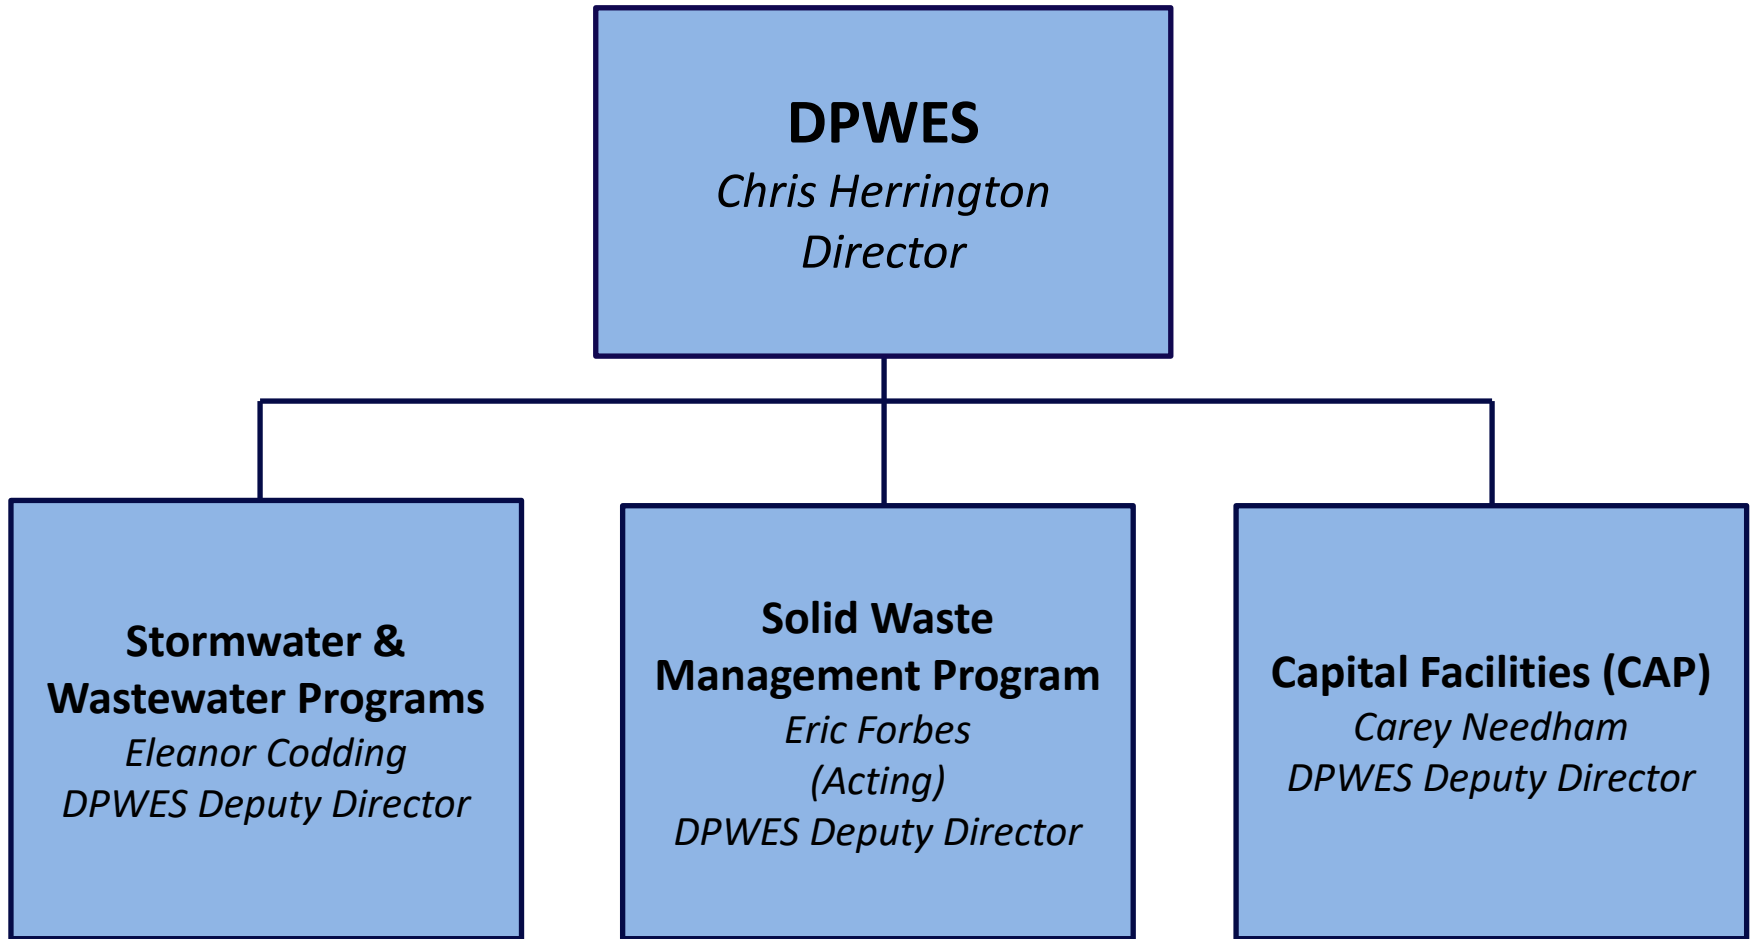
DPWES
Chris Herrington
Director

Stormwater & Wastewater Programs
Eleanor Codding
DPWES Deputy Director

Solid Waste Management Program
Eric Forbes
(Acting)
DPWES Deputy Director

Capital Facilities (CAP)
Carey Needham
DPWES Deputy Director